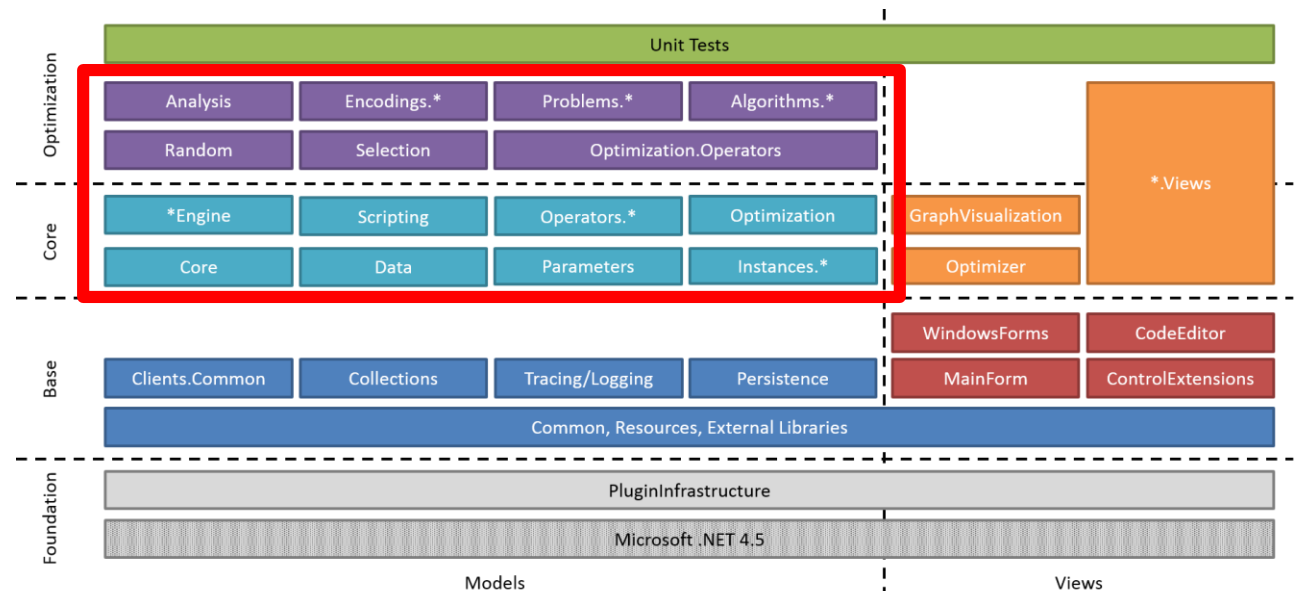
Optimization

Unit Tests

Analysis
Encodings.*
Problems.*
Algorithms.*

Random
Selection
Optimization.Operators

*.Views

Core

*Engine
Scripting
Operators.*
Optimization
GraphVisualization

Core
Data
Parameters
Instances.*
Optimizer

Base

WindowsForms
CodeEditor

Clients.Common
Collections
Tracing/Logging
Persistence
MainForm
ControlExtensions

Common, Resources, External Libraries

Foundation

PluginInfrastructure

Microsoft .NET 4.5

Models

Views